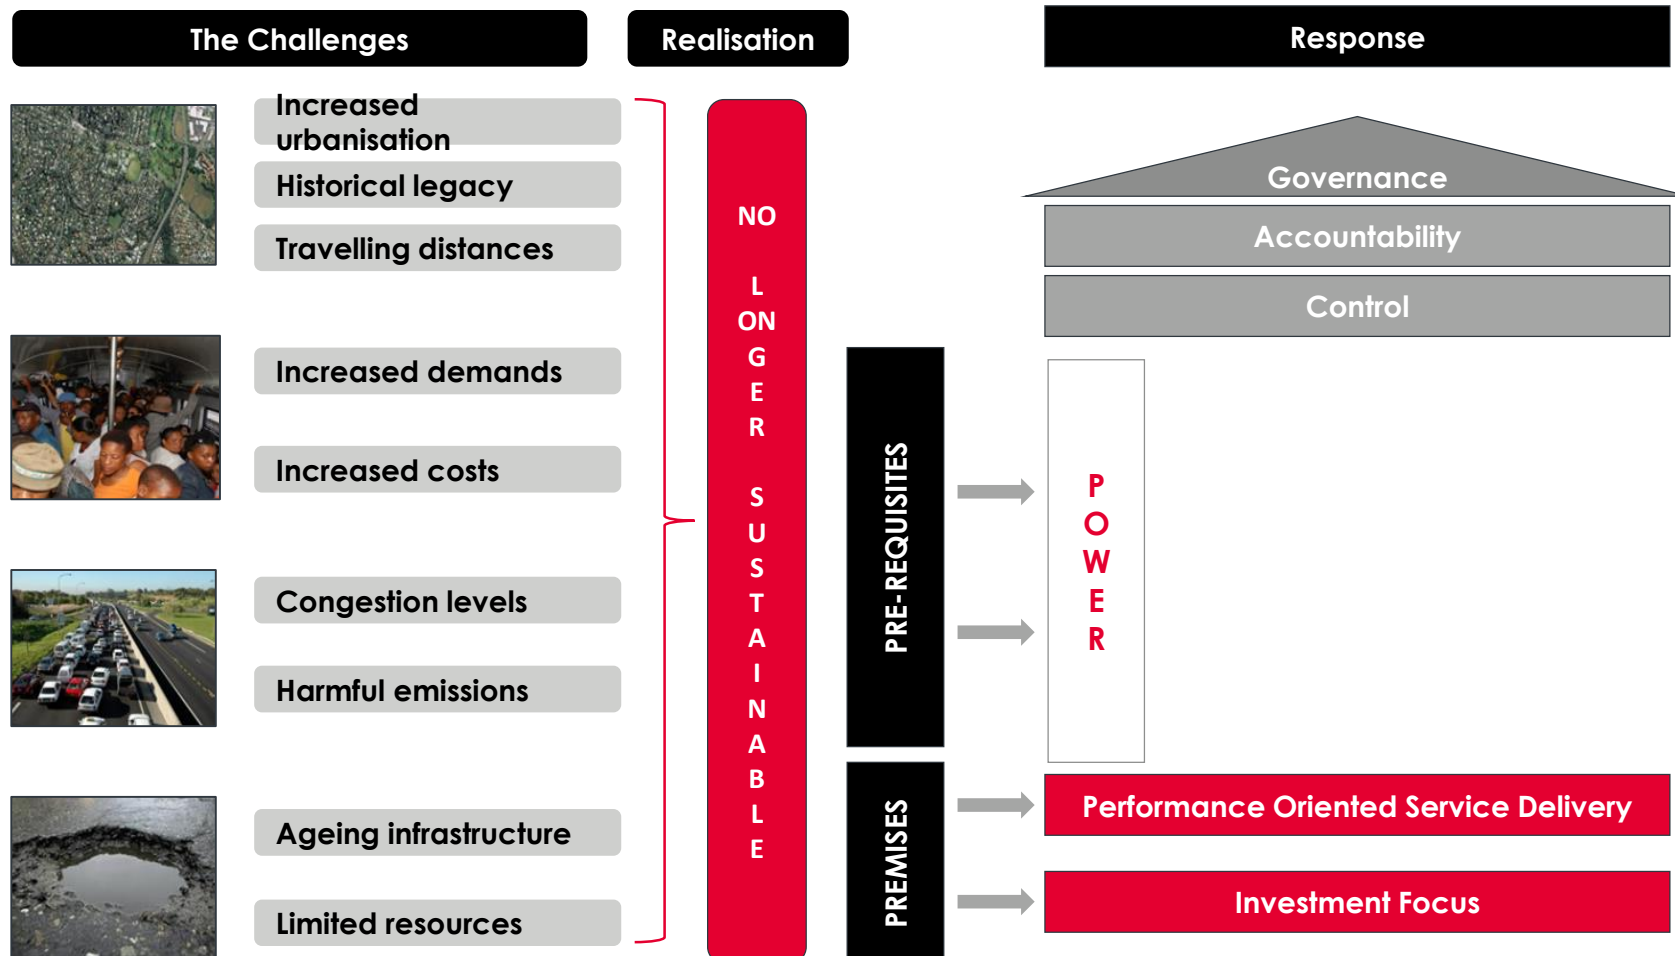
The Challenges

Realisation

Response

Increased urbanisation

Historical legacy

Travelling distances

Increased demands

Increased costs

Congestion levels

Harmful emissions

Ageing infrastructure

Limited resources

NO LONGER SUSTAINABLE

PRE-REQUISITES

PREMISES

Governance

Accountability

Control

POWER

Performance Oriented Service Delivery

Investment Focus